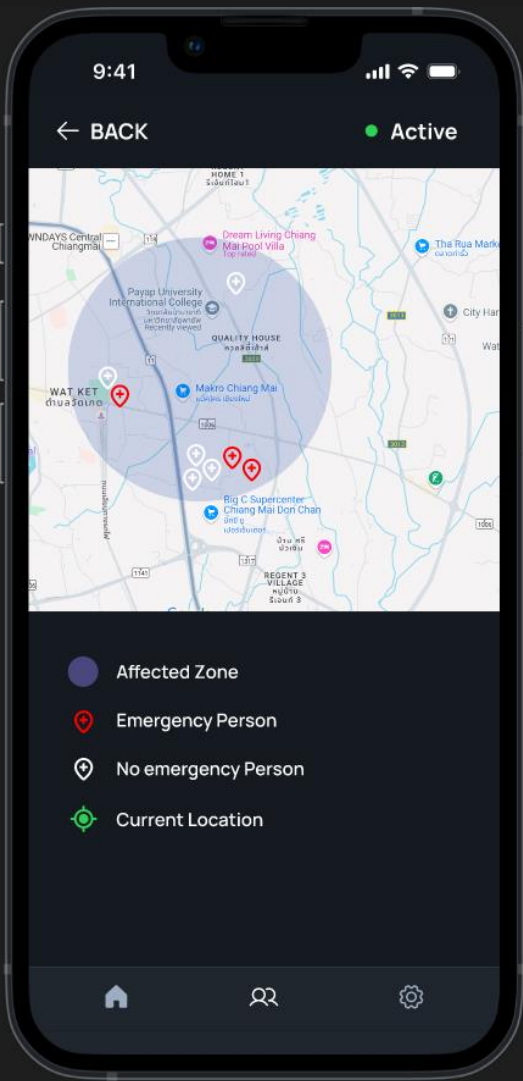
9:41

BACK

Active

HOME 1

NDAYS Central Chiangmai

Dream Living Chiang Mai Pool Villa

Top rated

Tha Rua Market

Payap University International College

Recently viewed

City Hall

QUALITY HOUSE

WAT KET

Makro Chiang Mai

Big C Supercenter Chiang Mai Don Chan

REGENT 3 VILLAGE

Affected Zone

Emergency Person

No emergency Person

Current Location